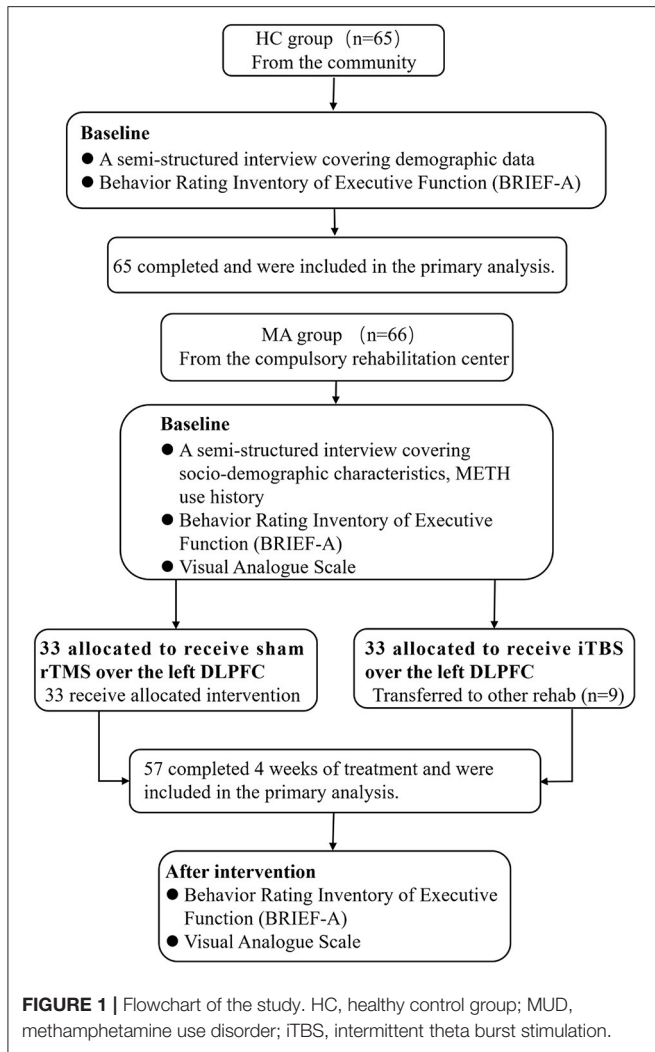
HC group（n=65）
From the community

Baseline
● A semi-structured interview covering demographic data
● Behavior Rating Inventory of Executive Function (BRIEF-A)

65 completed and were included in the primary analysis.

MA group（n=66）
From the compulsory rehabilitation center

Baseline
● A semi-structured interview covering socio-demographic characteristics, METH use history
● Behavior Rating Inventory of Executive Function (BRIEF-A)
● Visual Analogue Scale

33 allocated to receive sham rTMS over the left DLPFC
33 receive allocated intervention

33 allocated to receive iTBS over the left DLPFC
Transferred to other rehab (n=9)

57 completed 4 weeks of treatment and were included in the primary analysis.

After intervention
● Behavior Rating Inventory of Executive Function (BRIEF-A)
● Visual Analogue Scale

FIGURE 1 | Flowchart of the study. HC, healthy control group; MUD, methamphetamine use disorder; iTBS, intermittent theta burst stimulation.